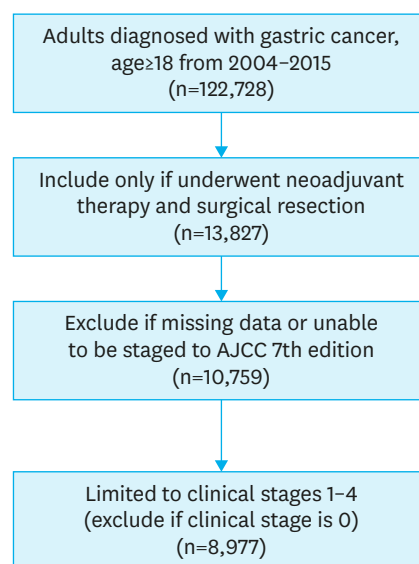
Adults diagnosed with gastric cancer, age≥18 from 2004–2015 (n=122,728)

Include only if underwent neoadjuvant therapy and surgical resection (n=13,827)

Exclude if missing data or unable to be staged to AJCC 7th edition (n=10,759)

Limited to clinical stages 1–4 (exclude if clinical stage is 0) (n=8,977)